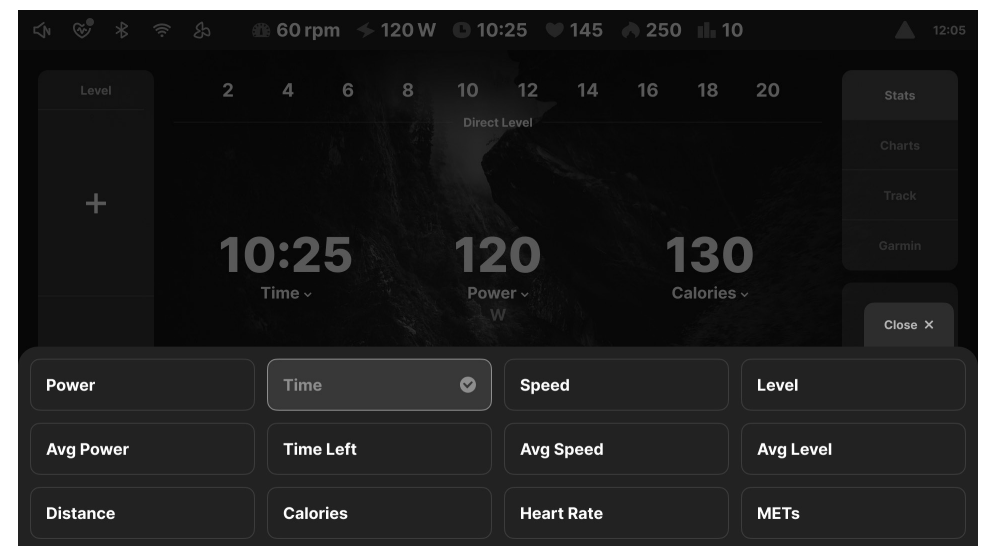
60 rpm 120 W 10:25 145 250 10 12:05

Level

+

2 4 6 8 10 12 14 16 18 20

Direct Level

10:25
Time

120
Power
W

130
Calories

Stats
Charts
Track
Garmin

Close ✕

| Power | Time | Speed | Level |
|---|---|---|---|
| Avg Power | Time Left | Avg Speed | Avg Level |
| Distance | Calories | Heart Rate | METs |